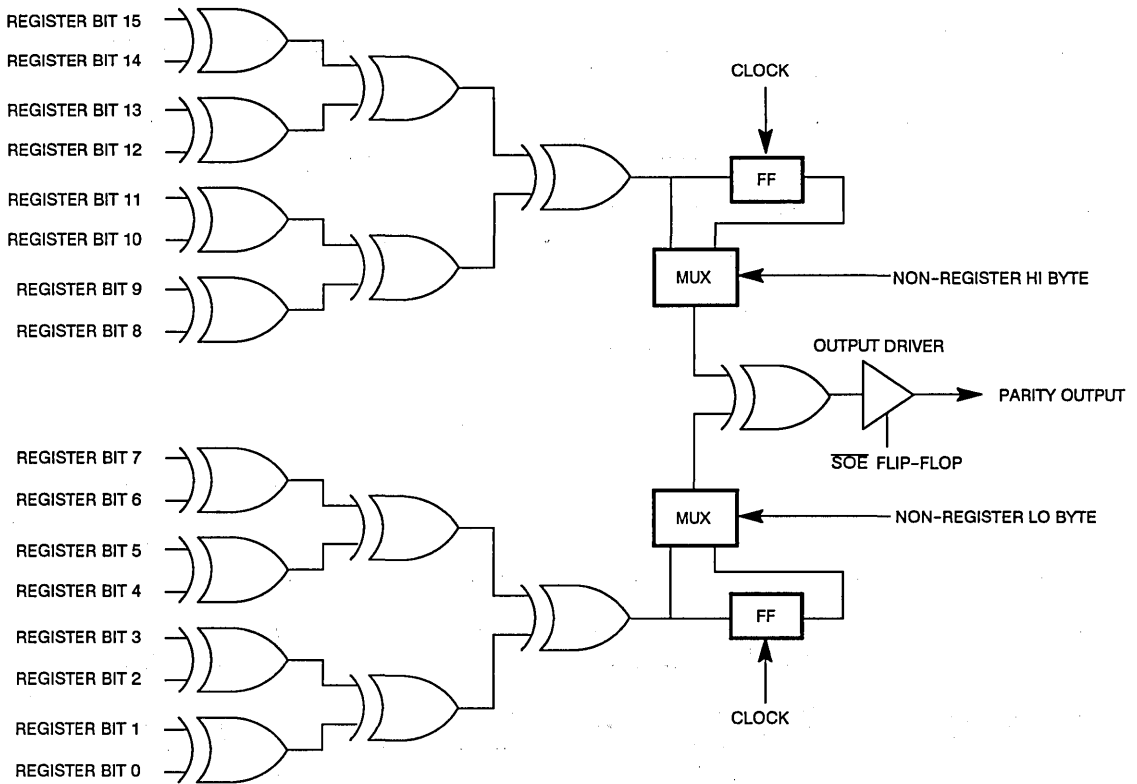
REGISTER BIT 15
REGISTER BIT 14
REGISTER BIT 13
REGISTER BIT 12
REGISTER BIT 11
REGISTER BIT 10
REGISTER BIT 9
REGISTER BIT 8

CLOCK
FF
MUX
NON-REGISTER HI BYTE

OUTPUT DRIVER
PARITY OUTPUT
$\overline{SOE}$ FLIP-FLOP

REGISTER BIT 7
REGISTER BIT 6
REGISTER BIT 5
REGISTER BIT 4
REGISTER BIT 3
REGISTER BIT 2
REGISTER BIT 1
REGISTER BIT 0

MUX
NON-REGISTER LO BYTE
FF
CLOCK